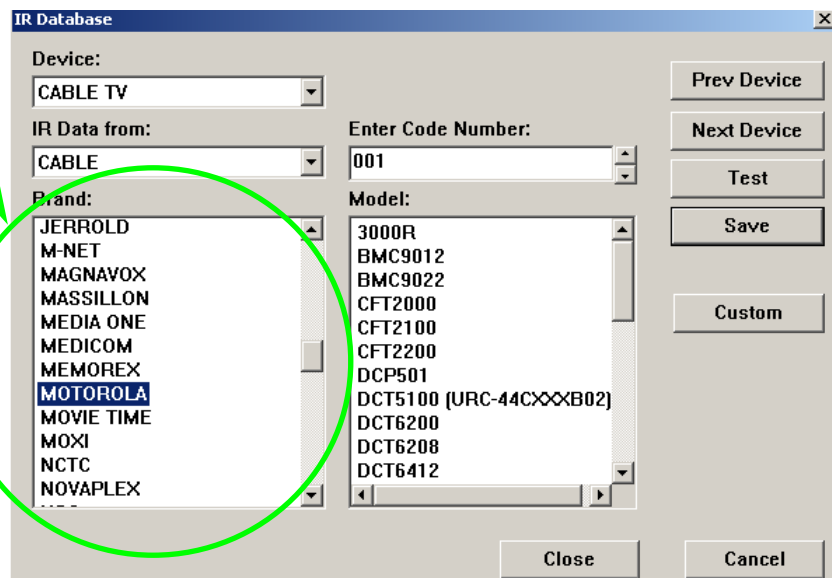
IR Database

Device:
CABLE TV

IR Data from:
CABLE

Brand:
JERROLD
M-NET
MAGNAVOX
MASSILLON
MEDIA ONE
MEDICOM
MEMOREX
MOTOROLA
MOVIE TIME
MOXI
NCTC
NOVAPLEX

Enter Code Number:
001

Model:
3000R
BMC9012
BMC9022
CFT2000
CFT2100
CFT2200
DCP501
DCT5100 (URC-44CXXXB02)
DCT6200
DCT6208
DCT6412

Prev Device
Next Device
Test
Save
Custom

Close
Cancel